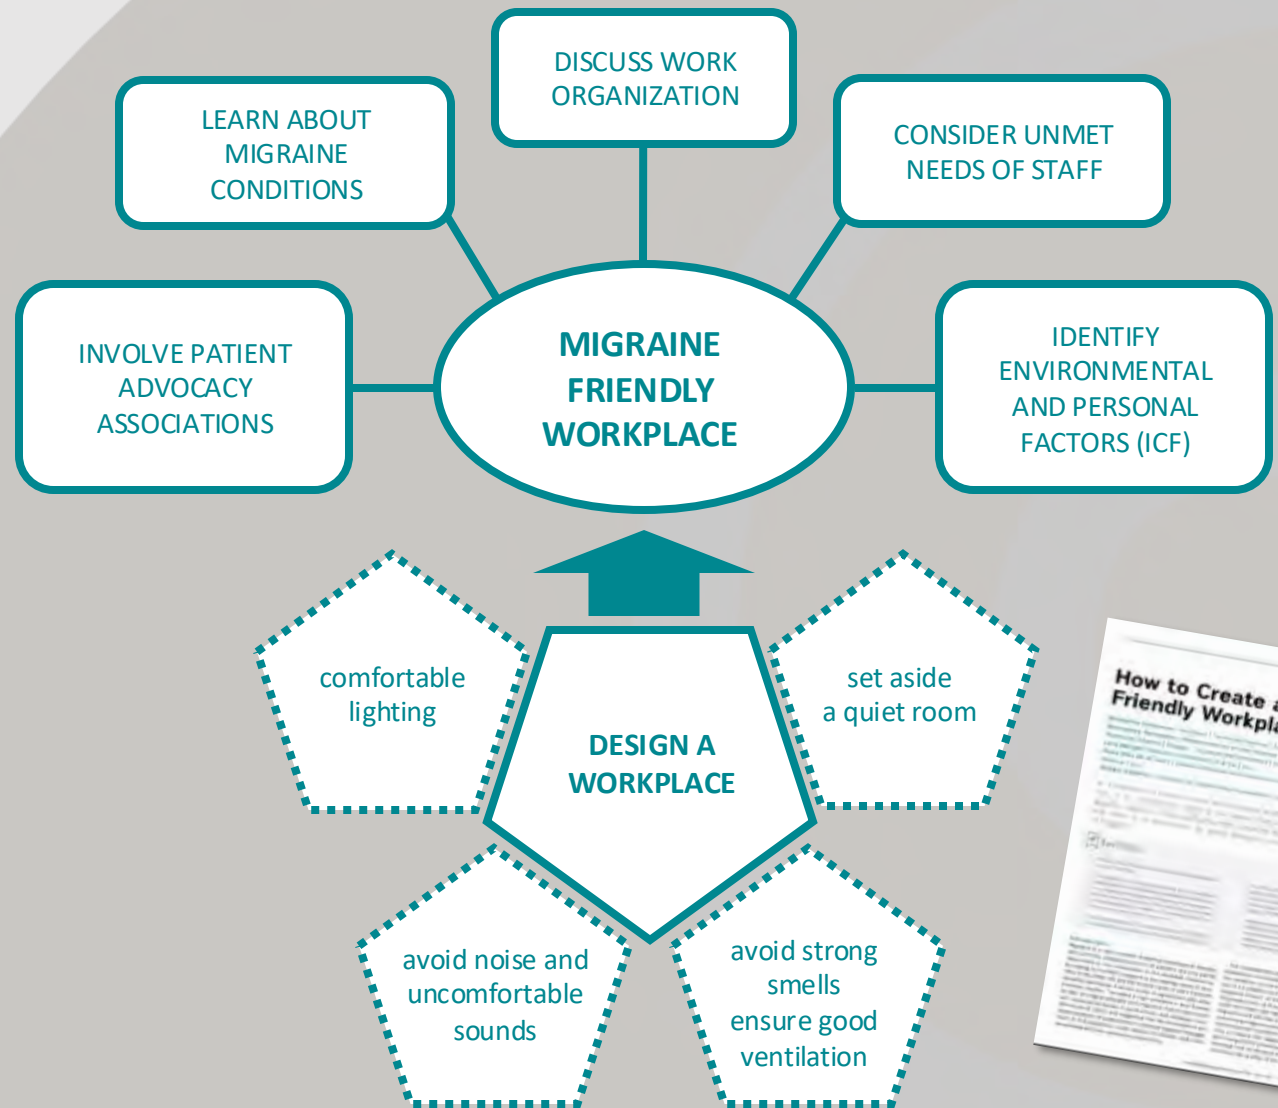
DISCUSS WORK ORGANIZATION

LEARN ABOUT MIGRAINE CONDITIONS

CONSIDER UNMET NEEDS OF STAFF

INVOLVE PATIENT ADVOCACY ASSOCIATIONS

MIGRAINE FRIENDLY WORKPLACE

IDENTIFY ENVIRONMENTAL AND PERSONAL FACTORS (ICF)

comfortable lighting

DESIGN A WORKPLACE

set aside a quiet room

avoid noise and uncomfortable sounds

avoid strong smells ensure good ventilation

How to Create a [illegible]
Friendly Workpla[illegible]

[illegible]